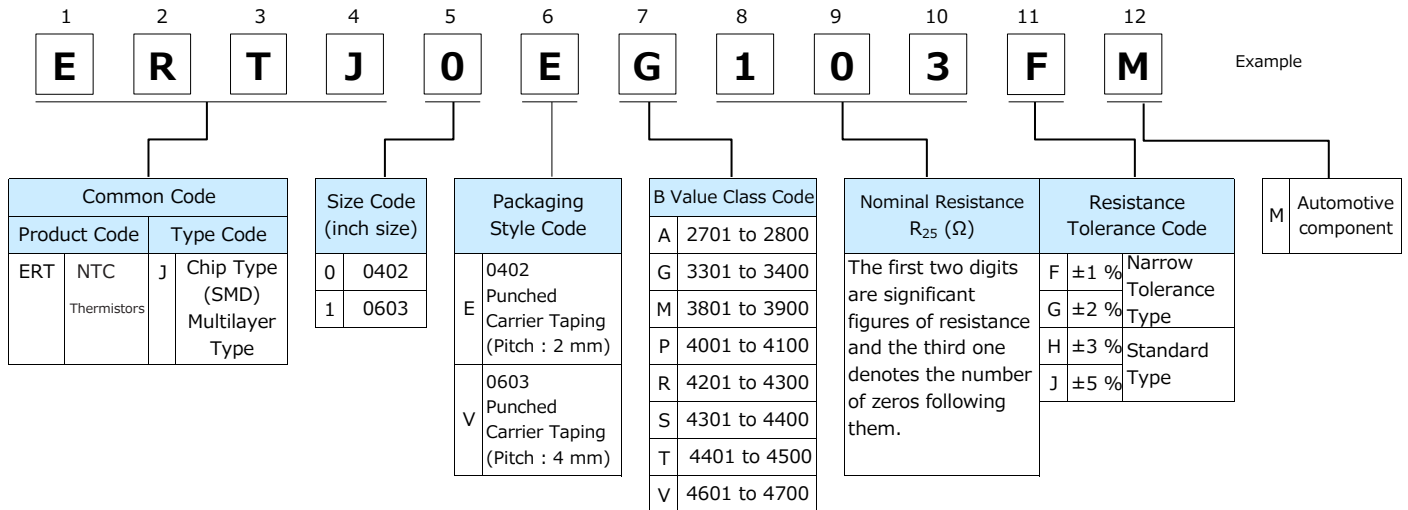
1 2 3 4 5 6 7 8 9 10 11 12

E R T J 0 E G 1 0 3 F M

Example

| Common Code | | | |
|---|---|---|---|
| Product Code | | Type Code | |
| ERT | NTC Thermistors | J | Chip Type (SMD) Multilayer Type |

| Size Code (inch size) | |
|---|---|
| 0 | 0402 |
| 1 | 0603 |

| Packaging Style Code | |
|---|---|
| E | 0402 Punched Carrier Taping (Pitch : 2 mm) |
| V | 0603 Punched Carrier Taping (Pitch : 4 mm) |

| B Value Class Code | |
|---|---|
| A | 2701 to 2800 |
| G | 3301 to 3400 |
| M | 3801 to 3900 |
| P | 4001 to 4100 |
| R | 4201 to 4300 |
| S | 4301 to 4400 |
| T | 4401 to 4500 |
| V | 4601 to 4700 |

| Nominal Resistance $R_{25}$ (Ω) |
|---|
| The first two digits are significant figures of resistance and the third one denotes the number of zeros following them. |

| Resistance Tolerance Code | | |
|---|---|---|
| F | ±1 % | Narrow Tolerance Type |
| G | ±2 % | |
| H | ±3 % | Standard Type |
| J | ±5 % | |

| M | Automotive component |
|---|---|